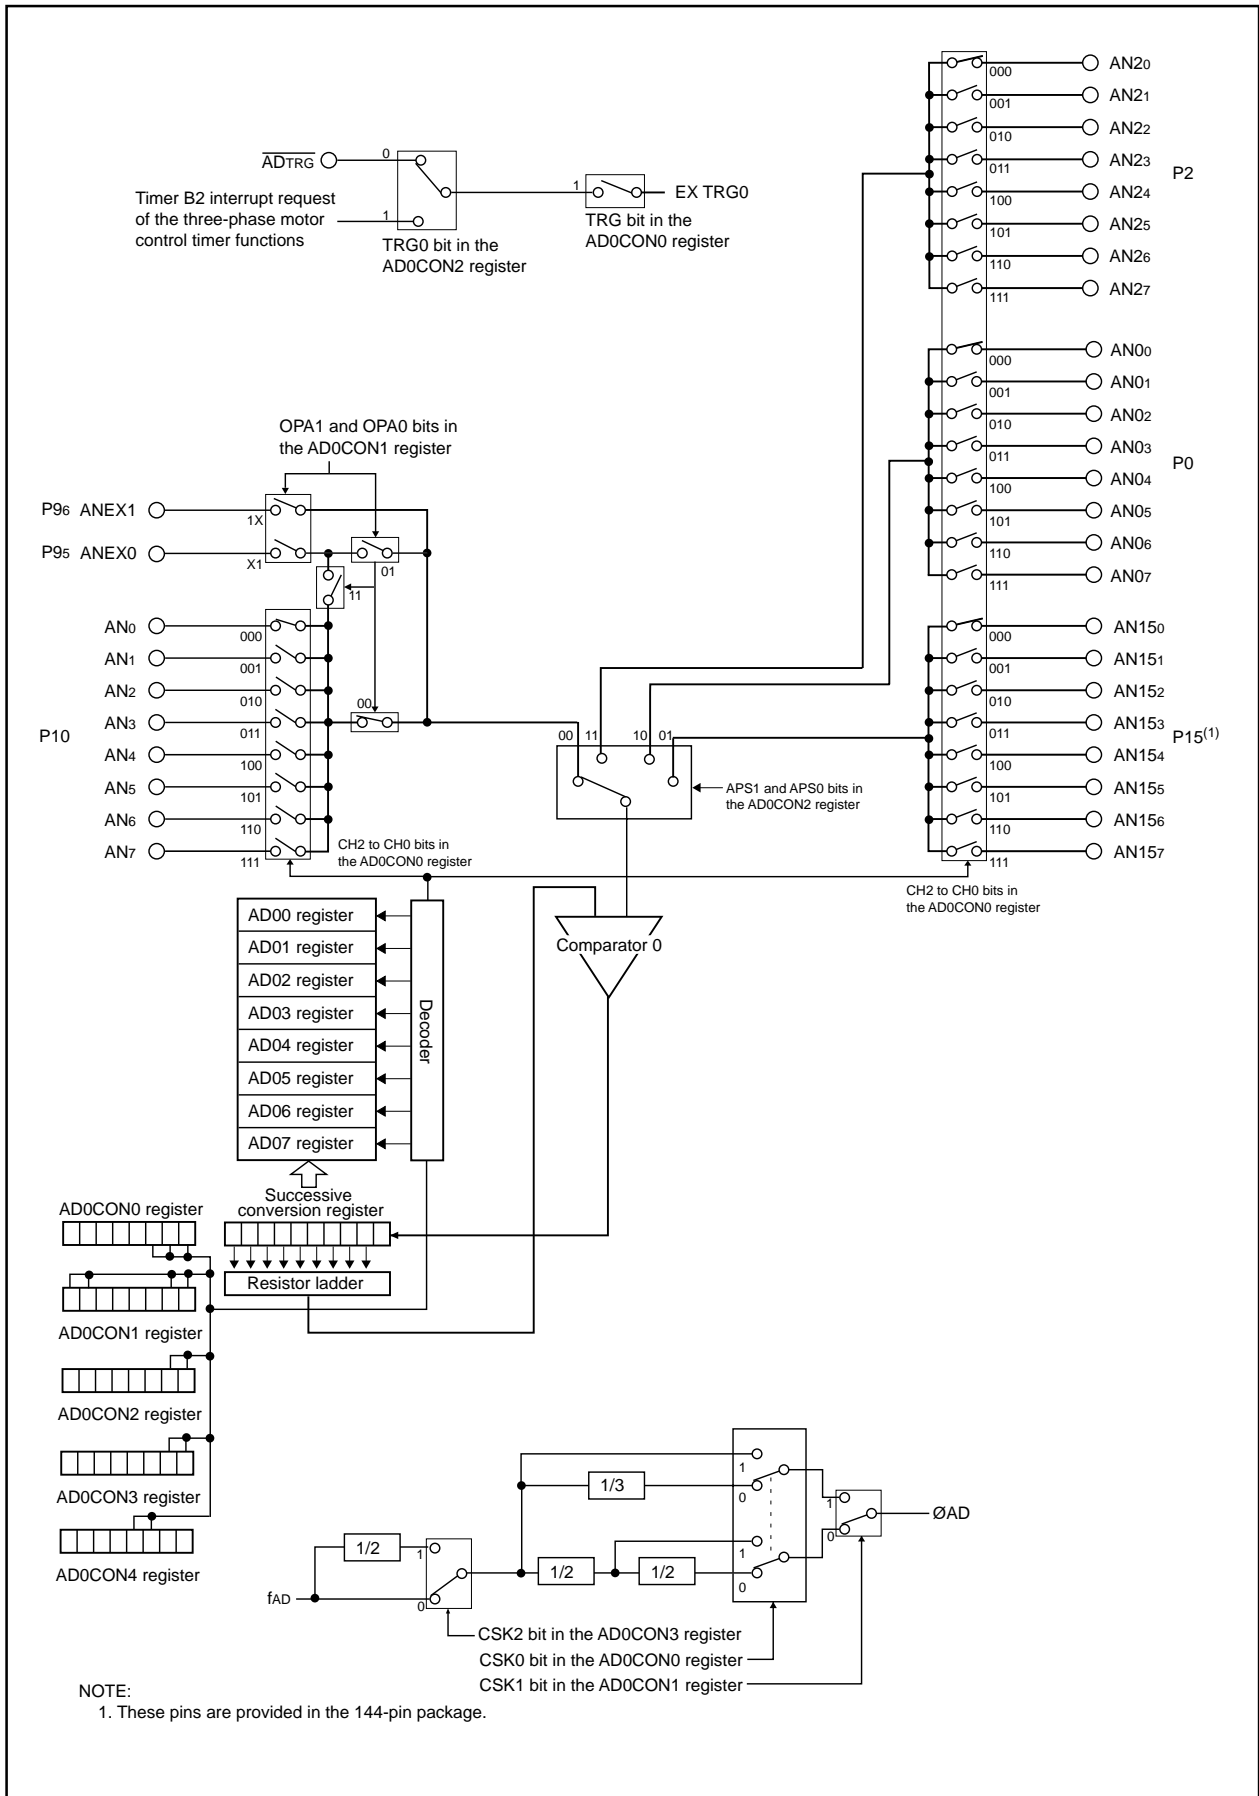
$\overline{AD_{TRG}}$
0
Timer B2 interrupt request of the three-phase motor control timer functions
1
TRG0 bit in the AD0CON2 register
1
EX TRG0
TRG bit in the AD0CON0 register

000 AN2$_0$
001 AN2$_1$
010 AN2$_2$
011 AN2$_3$
100 AN2$_4$
101 AN2$_5$
110 AN2$_6$
111 AN2$_7$
P2

000 AN0$_0$
001 AN0$_1$
010 AN0$_2$
011 AN0$_3$
100 AN0$_4$
101 AN0$_5$
110 AN0$_6$
111 AN0$_7$
P0

OPA1 and OPA0 bits in the AD0CON1 register
P9$_6$ ANEX1
1X
P9$_5$ ANEX0
X1
01
11
AN$_0$ 000
AN$_1$ 001
AN$_2$ 010
AN$_3$ 011
AN$_4$ 100
AN$_5$ 101
AN$_6$ 110
AN$_7$ 111
P10
00
00 11 10 01
APS1 and APS0 bits in the AD0CON2 register
CH2 to CH0 bits in the AD0CON0 register

000 AN15$_0$
001 AN15$_1$
010 AN15$_2$
011 AN15$_3$
100 AN15$_4$
101 AN15$_5$
110 AN15$_6$
111 AN15$_7$
P15$^{(1)}$
CH2 to CH0 bits in the AD0CON0 register

AD00 register
AD01 register
AD02 register
AD03 register
AD04 register
AD05 register
AD06 register
AD07 register
Decoder
Comparator 0
Successive conversion register
Resistor ladder
AD0CON0 register
AD0CON1 register
AD0CON2 register
AD0CON3 register
AD0CON4 register

1/3
1
0
1/2
1
0
f$_{AD}$
1/2
1/2
1
0
1
0
ØAD
CSK2 bit in the AD0CON3 register
CSK0 bit in the AD0CON0 register
CSK1 bit in the AD0CON1 register

NOTE:
1. These pins are provided in the 144-pin package.